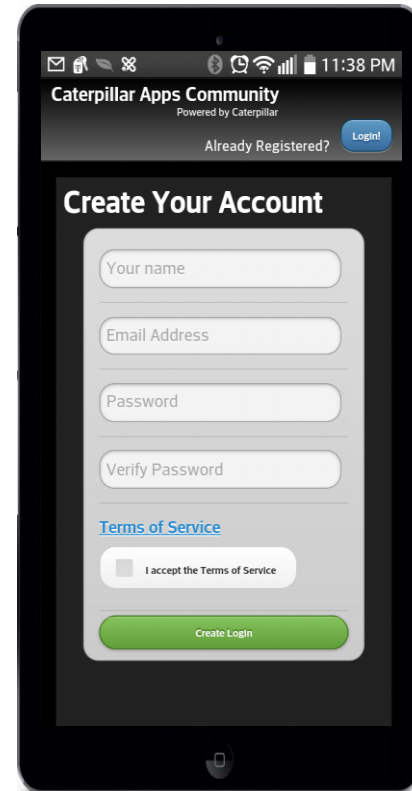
11:38 PM

Caterpillar Apps Community
Powered by Caterpillar

Already Registered? Login!

Create Your Account

Your name

Email Address

Password

Verify Password

Terms of Service

I accept the Terms of Service

Create Login